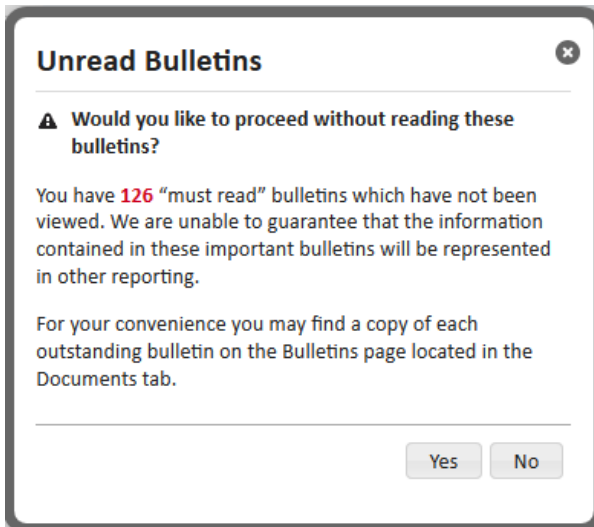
Unread Bulletins

Would you like to proceed without reading these bulletins?

You have 126 “must read” bulletins which have not been viewed. We are unable to guarantee that the information contained in these important bulletins will be represented in other reporting.

For your convenience you may find a copy of each outstanding bulletin on the Bulletins page located in the Documents tab.

Yes No